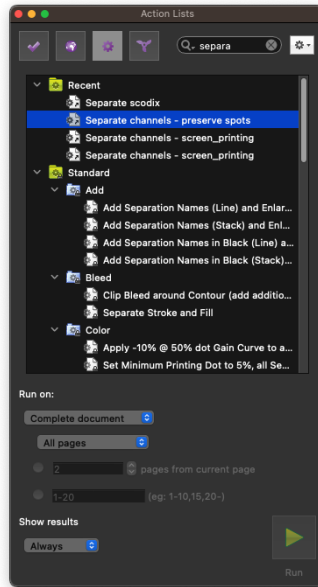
Action Lists

separa

Recent
Separate scodix
Separate channels - preserve spots
Separate channels - screen_printing
Separate channels - screen_printing
Standard
Add
Add Separation Names (Line) and Enlar...
Add Separation Names (Stack) and Enl...
Add Separation Names in Black (Line) a...
Add Separation Names in Black (Stack)...
Bleed
Clip Bleed around Contour (add additio...
Separate Stroke and Fill
Color
Apply -10% @ 50% dot Gain Curve to a...
Set Minimum Printing Dot to 5%, all Se...

Run on:
Complete document
All pages
2 pages from current page
1-20 (eg: 1-10,15,20-)
Show results
Always
Run